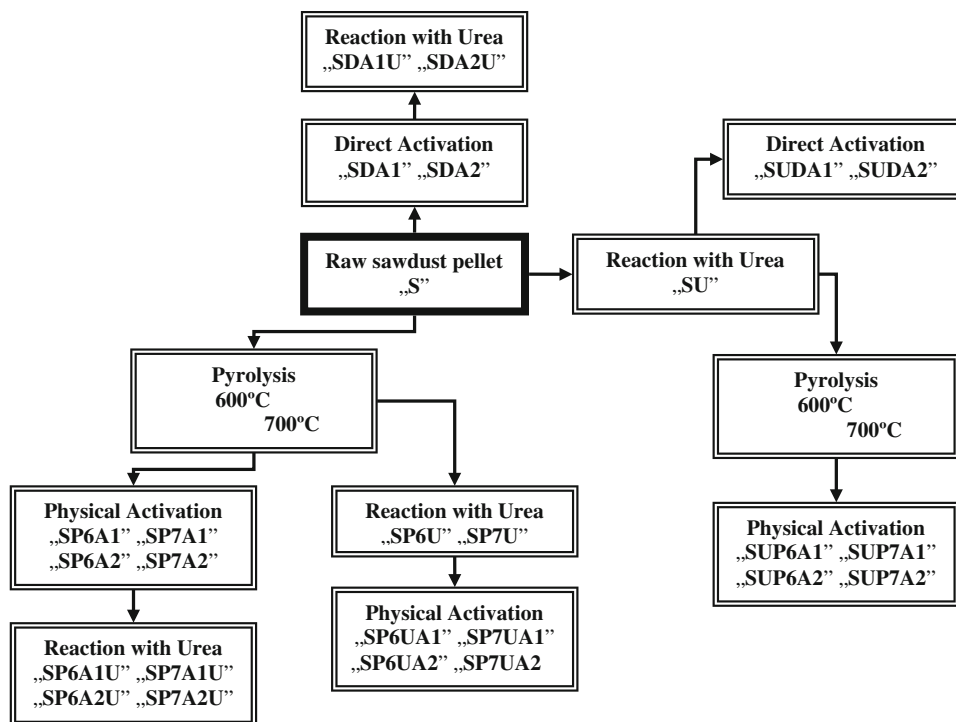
Reaction with Urea
„SDA1U" „SDA2U"

Direct Activation
„SDA1" „SDA2"

Direct Activation
„SUDA1" „SUDA2"

Raw sawdust pellet
„S"

Reaction with Urea
„SU"

Pyrolysis
600ºC
700ºC

Pyrolysis
600ºC
700ºC

Physical Activation
„SP6A1" „SP7A1"
„SP6A2" „SP7A2"

Reaction with Urea
„SP6U" „SP7U"

Physical Activation
„SUP6A1" „SUP7A1"
„SUP6A2" „SUP7A2"

Physical Activation
„SP6UA1" „SP7UA1"
„SP6UA2" „SP7UA2

Reaction with Urea
„SP6A1U" „SP7A1U"
„SP6A2U" „SP7A2U"